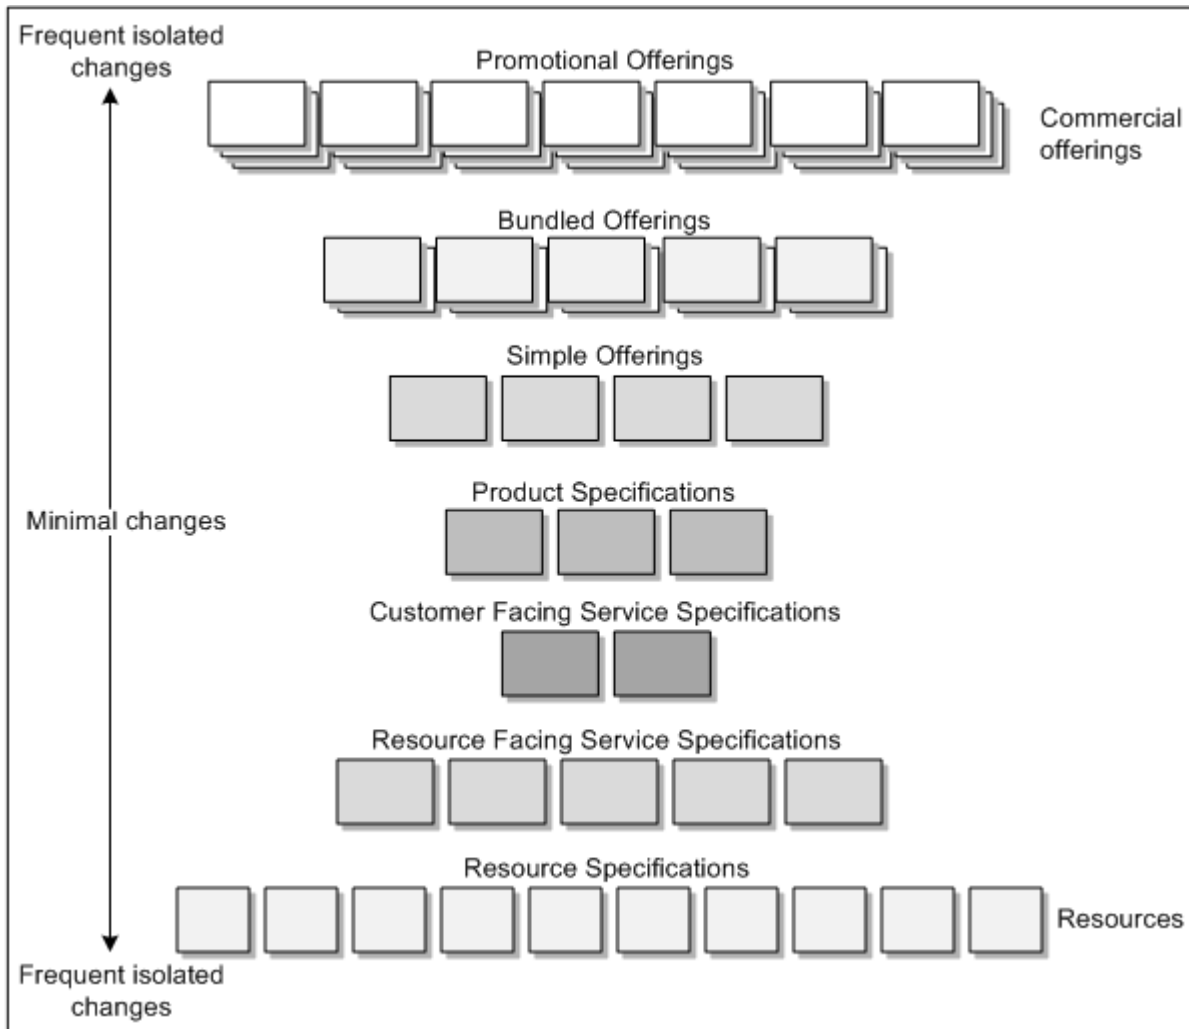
Frequent isolated changes

Promotional Offerings

Commercial offerings

Bundled Offerings

Simple Offerings

Minimal changes

Product Specifications

Customer Facing Service Specifications

Resource Facing Service Specifications

Resource Specifications

Resources

Frequent isolated changes